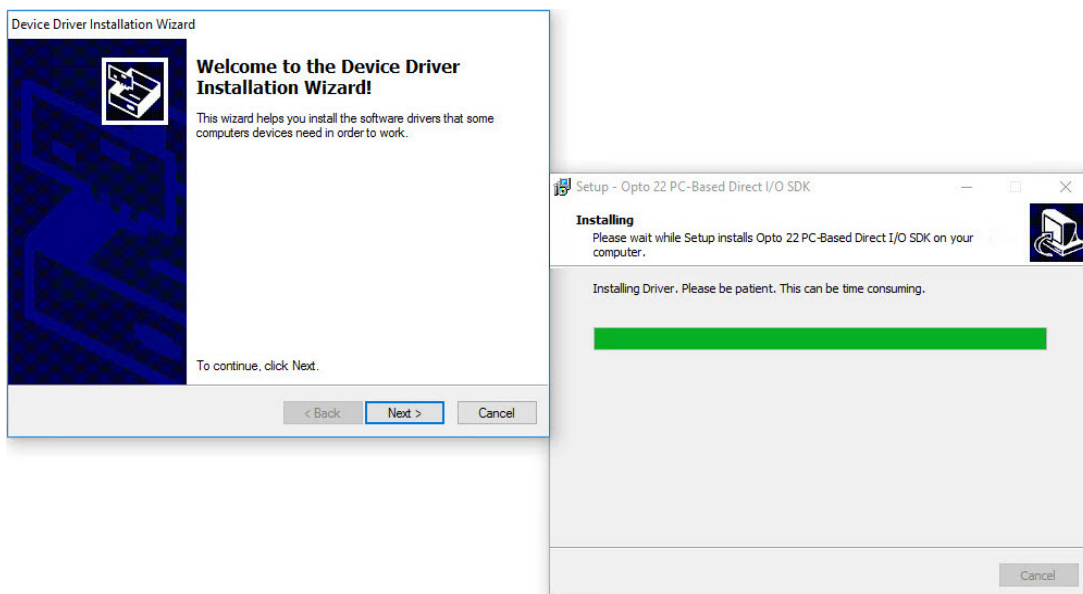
Device Driver Installation Wizard

Welcome to the Device Driver Installation Wizard!

This wizard helps you install the software drivers that some computers devices need in order to work.

To continue, click Next.

< Back
Next >
Cancel

Setup - Opto 22 PC-Based Direct I/O SDK

Installing

Please wait while Setup installs Opto 22 PC-Based Direct I/O SDK on your computer.

Installing Driver. Please be patient. This can be time consuming.

Cancel